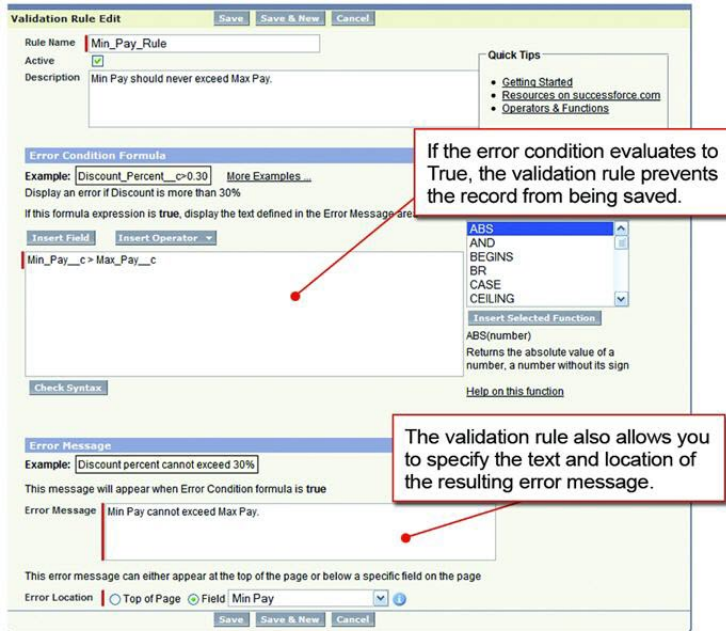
Validation Rule Edit Save Save & New Cancel

Rule Name Min_Pay_Rule

Active

Description Min Pay should never exceed Max Pay.

Quick Tips

- Getting Started
- Resources on successforce.com
- Operators & Functions

If the error condition evaluates to True, the validation rule prevents the record from being saved.

Error Condition Formula

Example: Discount_Percent__c>0.30 More Examples ...

Display an error if Discount is more than 30%

If this formula expression is true, display the text defined in the Error Message are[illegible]

Insert Field Insert Operator

Min_Pay__c > Max_Pay__c

ABS
AND
BEGINS
BR
CASE
CEILING

Insert Selected Function

ABS(number)

Returns the absolute value of a number, a number without its sign

Help on this function

Check Syntax

Error Message

Example: Discount percent cannot exceed 30%

This message will appear when Error Condition formula is true

The validation rule also allows you to specify the text and location of the resulting error message.

Error Message Min Pay cannot exceed Max Pay.

This error message can either appear at the top of the page or below a specific field on the page

Error Location Top of Page Field Min Pay

Save Save & New Cancel